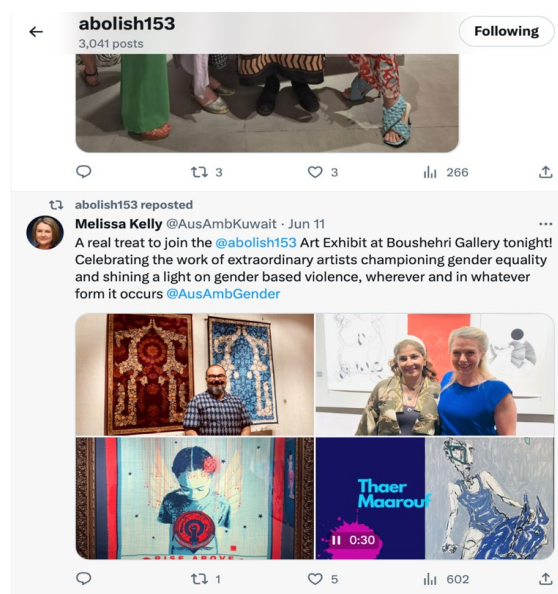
abolish153
3,041 posts

Following

3 3 266

abolish153 reposted

Melissa Kelly @AusAmbKuwait · Jun 11

A real treat to join the @abolish153 Art Exhibit at Boushehri Gallery tonight! Celebrating the work of extraordinary artists championing gender equality and shining a light on gender based violence, wherever and in whatever form it occurs @AusAmbGender

RISE ABOVE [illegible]

Thaer Maarouf

0:30

1 5 602